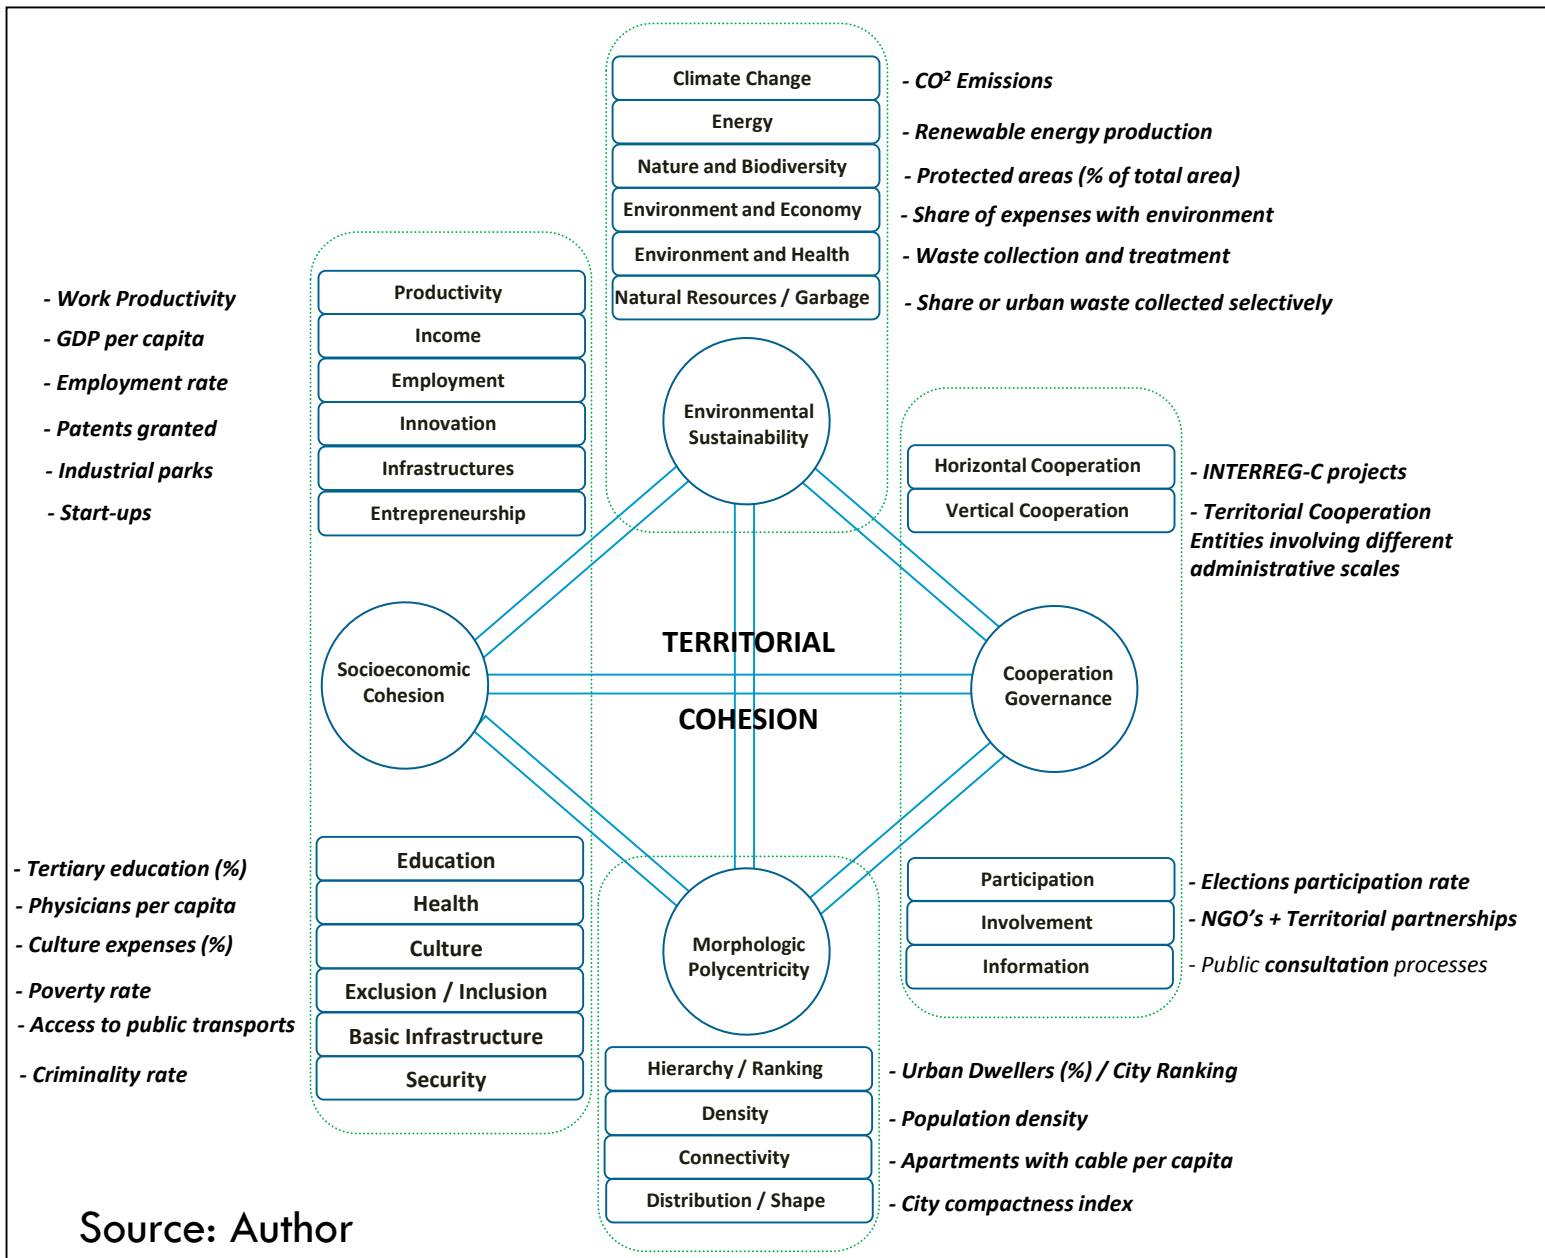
Climate Change
Energy
Nature and Biodiversity
Environment and Economy
Environment and Health
Natural Resources / Garbage

- $CO^2$ Emissions
- Renewable energy production
- Protected areas (% of total area)
- Share of expenses with environment
- Waste collection and treatment
- Share or urban waste collected selectively

- Work Productivity
- GDP per capita
- Employment rate
- Patents granted
- Industrial parks
- Start-ups

Productivity
Income
Employment
Innovation
Infrastructures
Entrepreneurship

Environmental Sustainability

Horizontal Cooperation
Vertical Cooperation

- INTERREG-C projects
- Territorial Cooperation Entities involving different administrative scales

Socioeconomic Cohesion

TERRITORIAL

COHESION

Cooperation Governance

- Tertiary education (%)
- Physicians per capita
- Culture expenses (%)
- Poverty rate
- Access to public transports
- Criminality rate

Education
Health
Culture
Exclusion / Inclusion
Basic Infrastructure
Security

Morphologic Polycentricity

Participation
Involvement
Information

- Elections participation rate
- NGO's + Territorial partnerships
- Public consultation processes

Hierarchy / Ranking
Density
Connectivity
Distribution / Shape

- Urban Dwellers (%) / City Ranking
- Population density
- Apartments with cable per capita
- City compactness index

Source: Author